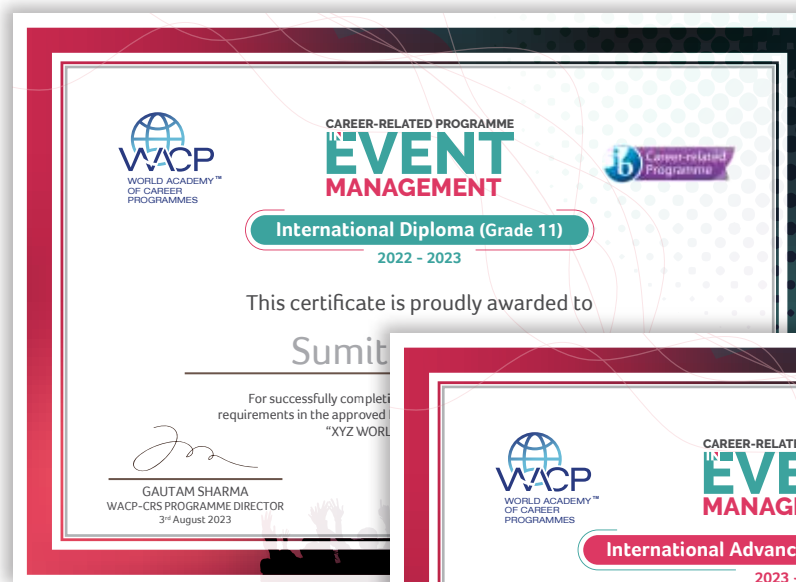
WACP
WORLD ACADEMY™ OF CAREER PROGRAMMES

CAREER-RELATED PROGRAMME
IN
EVENT
MANAGEMENT

ib Career-related Programme

International Diploma (Grade 11)

2022 - 2023

This certificate is proudly awarded to

Sumit

For successfully completi
requirements in the approved
"XYZ WORL

GAUTAM SHARMA
WACP-CRS PROGRAMME DIRECTOR
3rd August 2023

WACP
WORLD ACADEMY™ OF CAREER PROGRAMMES

CAREER-RELAT
IN
EVE
MANAG

International Advanc

2023 -